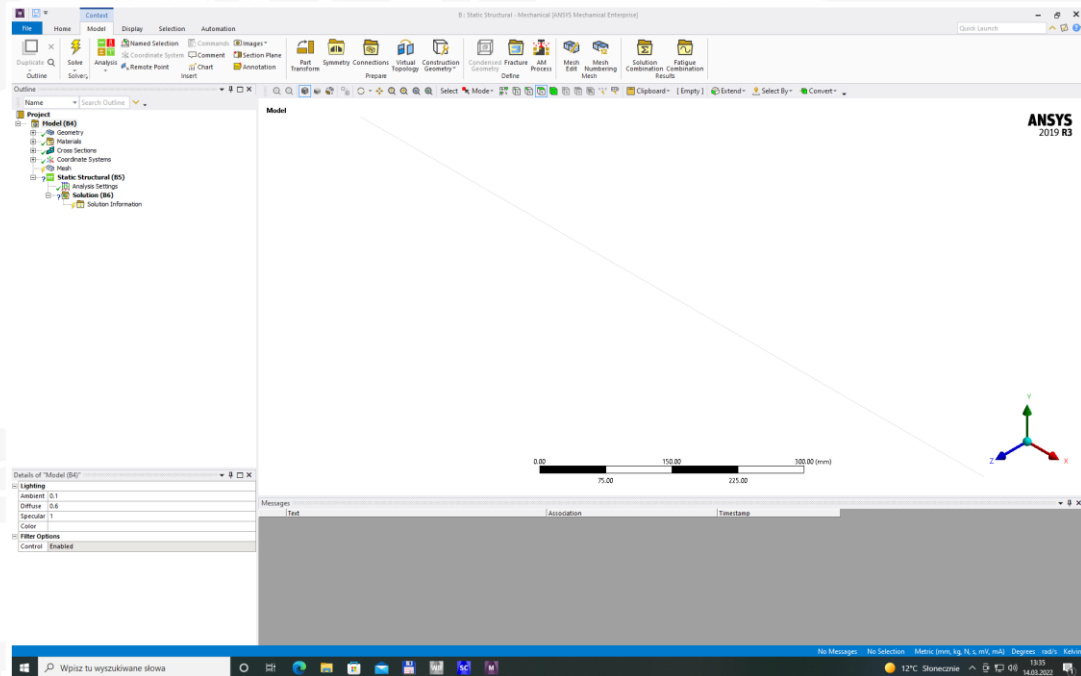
Context
B : Static Structural - Mechanical [ANSYS Mechanical Enterprise]
Quick Launch
File Home Model Display Selection Automation
Duplicate Outline Solve Solver Analysis Named Selection Coordinate System Remote Point Commands Comment Chart Images Section Plane Annotation Insert Part Transform Symmetry Connections Virtual Topology Construction Geometry Prepare Condensed Geometry Fracture AM Process Define Mesh Edit Mesh Numbering Mesh Solution Combination Fatigue Combination Results
Outline
Name Search Outline
Select Mode Clipboard [Empty] Extend Select By Convert
Project
Model (B4)
Geometry
Materials
Cross Sections
Coordinate Systems
Mesh
Static Structural (B5)
Analysis Settings
Solution (B6)
Solution Information
Model
ANSYS
2019 R3
0.00 150.00 300.00 (mm)
75.00 225.00
Details of "Model (B4)"
| Lighting | |
|---|---|
| Ambient | 0.1 |
| Diffuse | 0.6 |
| Specular | 1 |
| Color | |
| Filter Options | |
| Control | Enabled |
Messages
| Text | Association | Timestamp |
|---|---|---|
No Messages No Selection Metric (mm, kg, N, s, mV, mA) Degrees rad/s Kelvin
Wpisz tu wyszukiwane słowa
12°C Słonecznie 13:35 14.03.2022